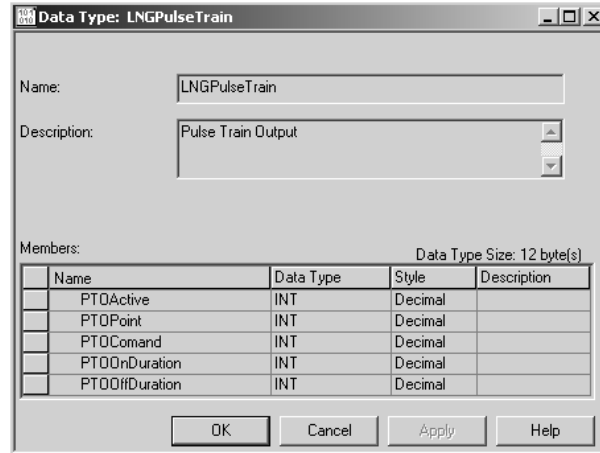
Data Type: LNGPulseTrain

Name: LNGPulseTrain

Description: Pulse Train Output

Members:

Data Type Size: 12 byte(s)

| Name | Data Type | Style | Description |
|---|---|---|---|
| PTOActive | INT | Decimal | |
| PTOPoint | INT | Decimal | |
| PTOComand | INT | Decimal | |
| PTOOnDuration | INT | Decimal | |
| PTOOffDuration | INT | Decimal | |

OK Cancel Apply Help